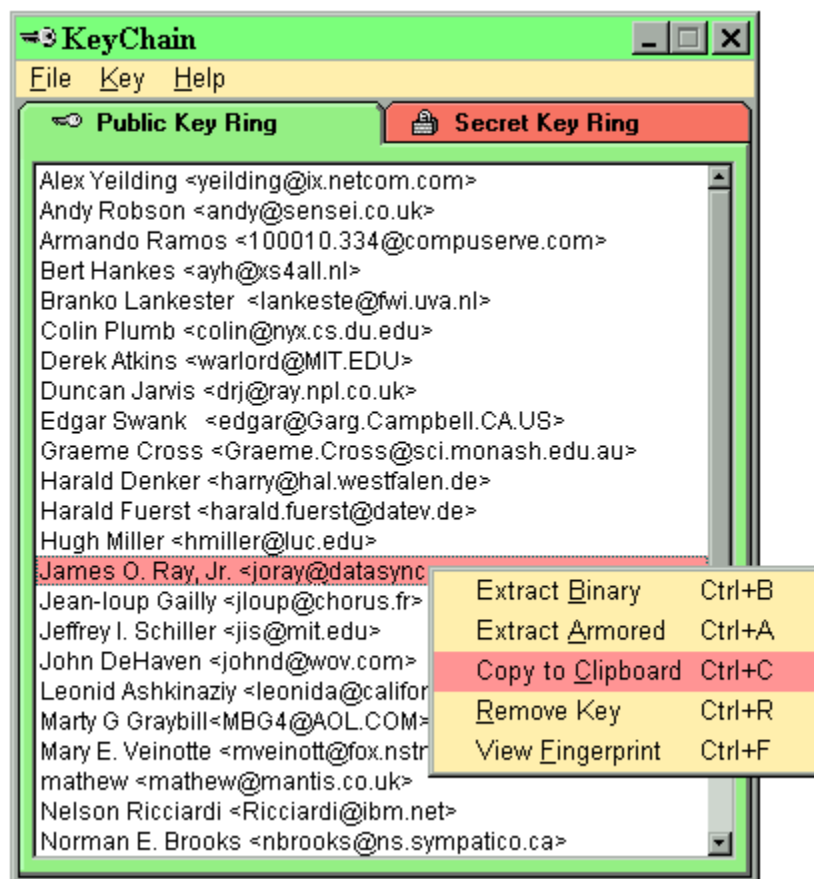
KeyChain

File Key Help

Public Key Ring

Secret Key Ring

Alex Yeilding <yeilding@ix.netcom.com>
Andy Robson <andy@sensei.co.uk>
Armando Ramos <100010.334@compuserve.com>
Bert Hankes <ayh@xs4all.nl>
Branko Lankester <lankeste@fwi.uva.nl>
Colin Plumb <colin@nyx.cs.du.edu>
Derek Atkins <warlord@MIT.EDU>
Duncan Jarvis <drj@ray.npl.co.uk>
Edgar Swank <edgar@Garg.Campbell.CA.US>
Graeme Cross <Graeme.Cross@sci.monash.edu.au>
Harald Denker <harry@hal.westfalen.de>
Harald Fuerst <harald.fuerst@datev.de>
Hugh Miller <hmiller@luc.edu>
James O. Ray, Jr. <joray@datasync
Jean-loup Gailly <jloup@chorus.fr>
Jeffrey I. Schiller <jis@mit.edu>
John DeHaven <johnd@wov.com>
Leonid Ashkinaziy <leonida@califor
Marty G Graybill<MBG4@AOL.COM>
Mary E. Veinotte <mveinott@fox.nstn
mathew <mathew@mantis.co.uk>
Nelson Ricciardi <Ricciardi@ibm.net>
Norman E. Brooks <nbrooks@ns.sympatico.ca>

Extract Binary Ctrl+B
Extract Armored Ctrl+A
Copy to Clipboard Ctrl+C
Remove Key Ctrl+R
View Fingerprint Ctrl+F